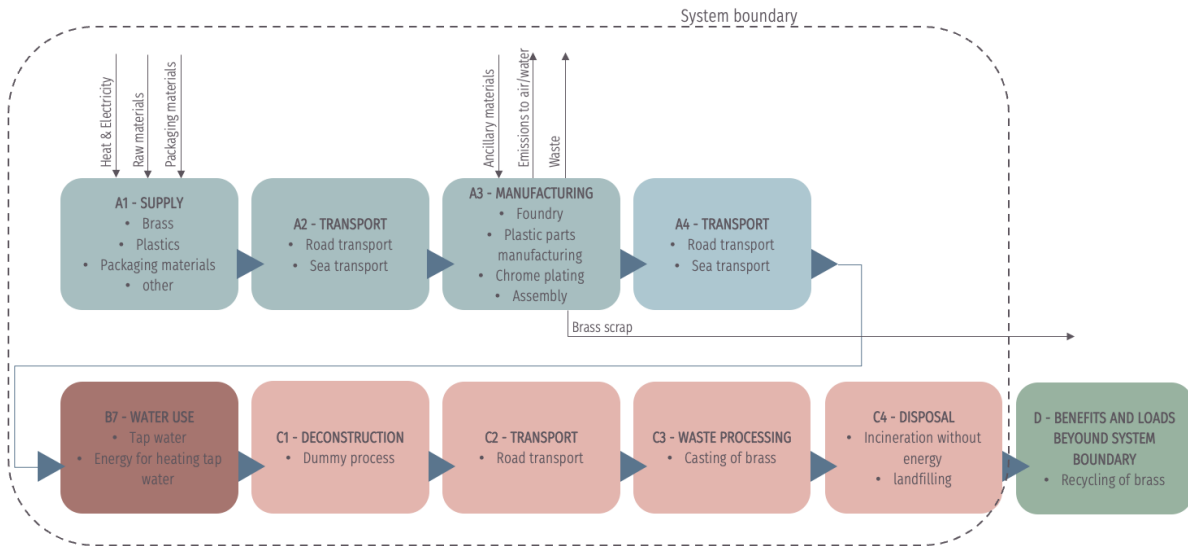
System boundary

Heat & Electricity
Raw materials
Packaging materials

Ancillary materials
Emissions to air/water
Waste

A1 - SUPPLY
• Brass
• Plastics
• Packaging materials
• other

A2 - TRANSPORT
• Road transport
• Sea transport

A3 - MANUFACTURING
• Foundry
• Plastic parts manufacturing
• Chrome plating
• Assembly

A4 - TRANSPORT
• Road transport
• Sea transport

Brass scrap

B7 - WATER USE
• Tap water
• Energy for heating tap water

C1 - DECONSTRUCTION
• Dummy process

C2 - TRANSPORT
• Road transport

C3 - WASTE PROCESSING
• Casting of brass

C4 - DISPOSAL
• Incineration without energy
• landfilling

D - BENEFITS AND LOADS BEYOUND SYSTEM BOUNDARY
• Recycling of brass